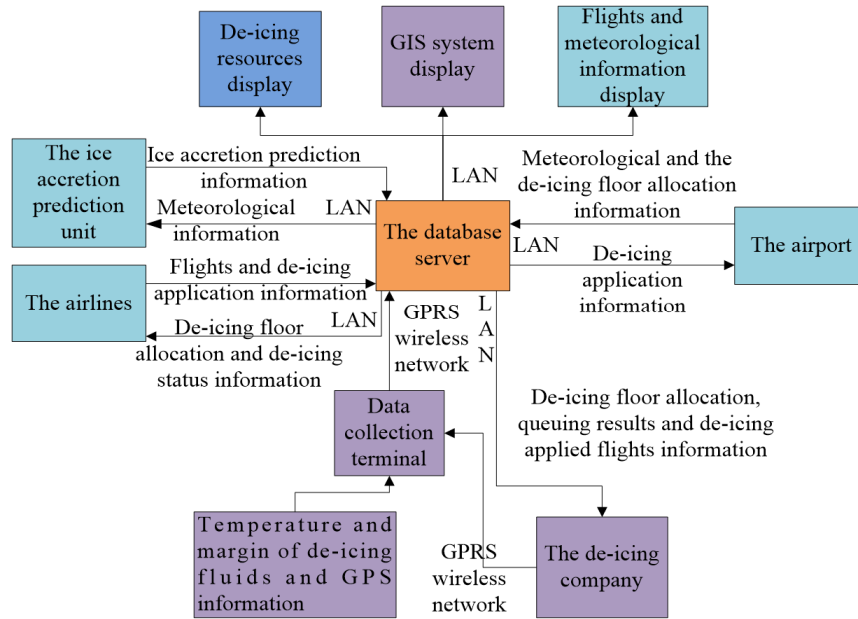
De-icing resources display

GIS system display

Flights and meteorological information display

The ice accretion prediction unit

Ice accretion prediction information

Meteorological information

LAN

LAN

Meteorological and the de-icing floor allocation information

The database server

LAN

The airport

De-icing application information

The airlines

Flights and de-icing application information

De-icing floor allocation and de-icing status information

LAN

GPRS wireless network

L A N

De-icing floor allocation, queuing results and de-icing applied flights information

Data collection terminal

Temperature and margin of de-icing fluids and GPS information

GPRS wireless network

The de-icing company